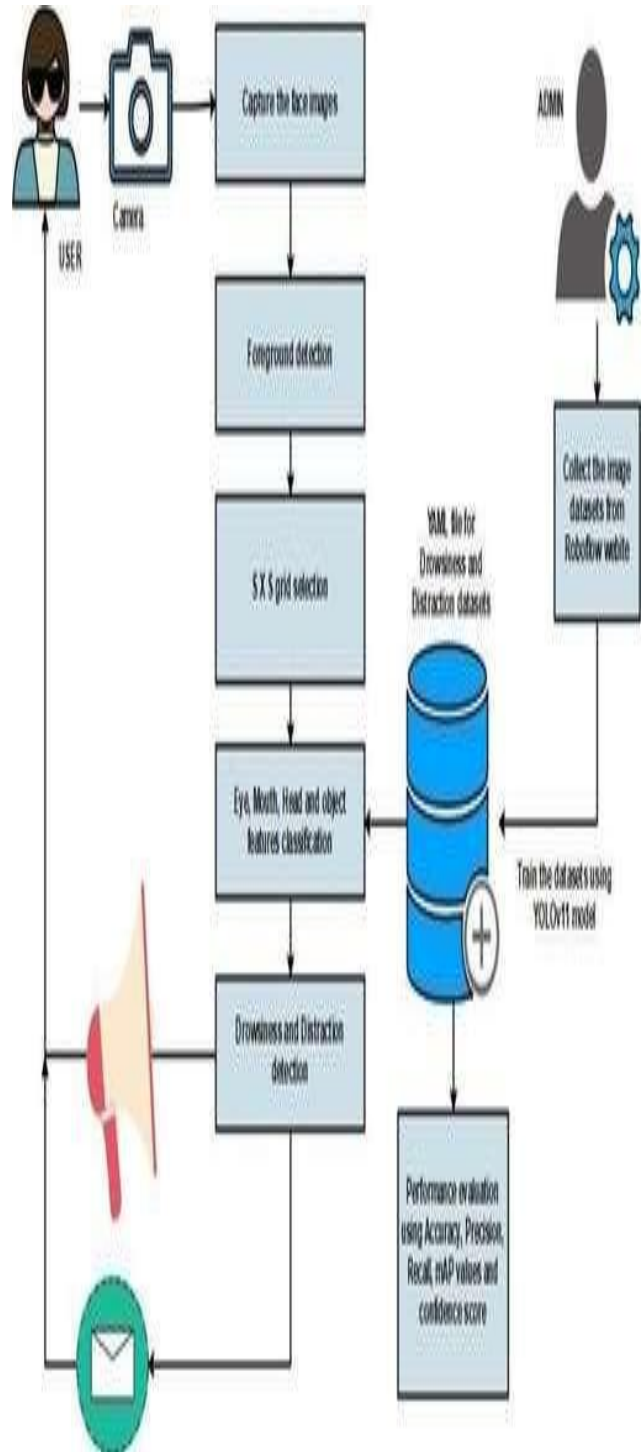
USER

Camera

Capture the face images

ADMIN

Foreground detection

Collect the image datasets from Roboflow webite

YAML file for Drowsiness and Distraction datasets

S X S grid selection

Eye, Mouth, Head and object features classification

Train the datasets using YOLOv11 model

Drowsiness and Distraction detection

Performance evaluation using Accuracy, Precision, Recall, mAP values and confidence score